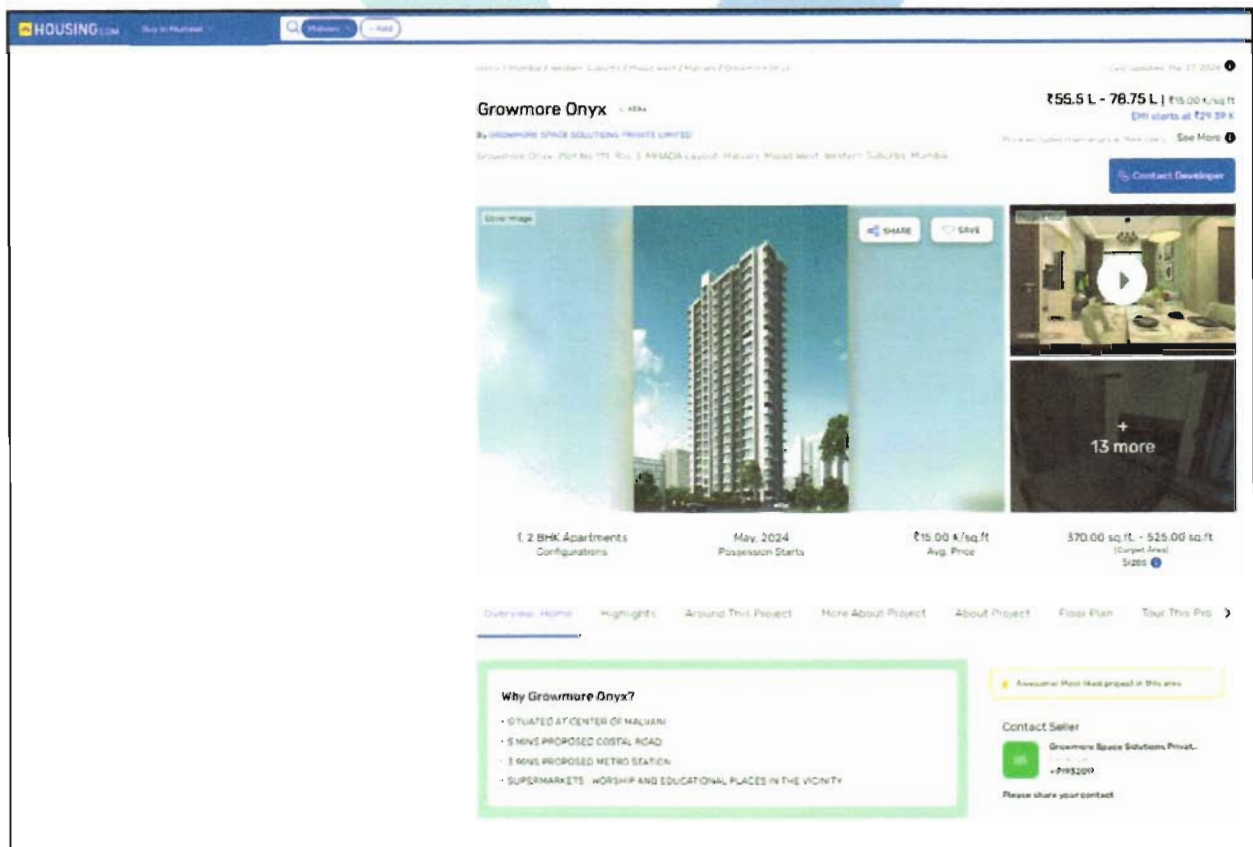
HOUSING.com Buy in Mumbai Malvani Add

Home / Mumbai / Western Suburbs / Malad West / Malvani / Growmore Onyx Last updated: Mar 27, 2024

Growmore Onyx RERA

₹55.5 L - 78.75 L | ₹15.00 K/sq.ft
EMI starts at ₹29.39 K

By GROWMORE SPACE SOLUTIONS PRIVATE LIMITED

See More

Growmore Onyx, Plot No 171, R.s. 3, MHADA Layout, Malvani, Malad West, Western Suburbs, Mumbai

Contact Developer

Cover Image

SHARE SAVE

13 more

1, 2 BHK Apartments
Configurations

May, 2024
Possession Starts

₹15.00 K/sq.ft
Avg. Price

370.00 sq.ft. - 525.00 sq.ft
(Carpet Area)
Sizes

Overview Home Highlights Around This Project More About Project About Project Floor Plan Tour This Pro

Why Growmore Onyx?
• SITUATED AT CENTER OF MALVANI
• 5 MINS PROPOSED COSTAL ROAD
• 3 MINS PROPOSED METRO STATION
• SUPERMARKETS , WORSHIP AND EDUCATIONAL PLACES IN THE VICINITY

Awesome! Most liked project in this area

Contact Seller

GS

Growmore Space Solutions Privat..
+9193201

Please share your contact